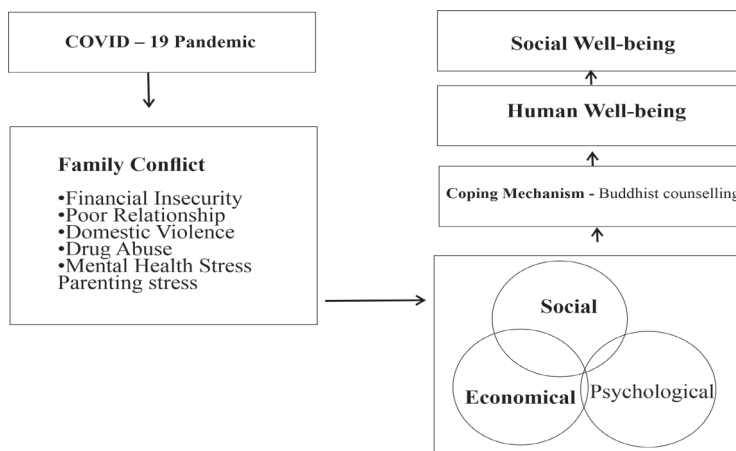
COVID – 19 Pandemic

Family Conflict

•Financial Insecurity
•Poor Relationship
•Domestic Violence
•Drug Abuse
•Mental Health Stress
Parenting stress

Social Well-being

Human Well-being

Coping Mechanism - Buddhist counselling

Social

Economical

Psychological